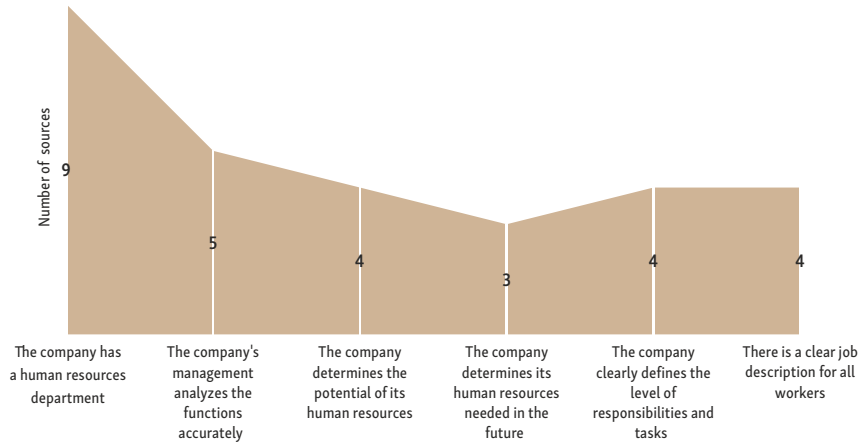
Number of sources

9

5

4

3

4

4

The company has a human resources department

The company's management analyzes the functions accurately

The company determines the potential of its human resources

The company determines its human resources needed in the future

The company clearly defines the level of responsibilities and tasks

There is a clear job description for all workers